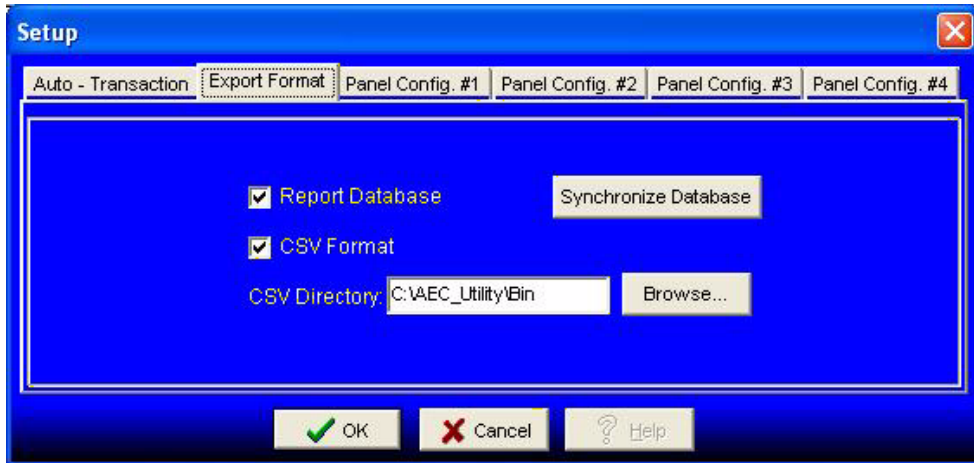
Setup

Auto - Transaction | Export Format | Panel Config. #1 | Panel Config. #2 | Panel Config. #3 | Panel Config. #4

Report Database

Synchronize Database

CSV Format

CSV Directory: C:\AEC_Utility\Bin

Browse...

OK

Cancel

Help